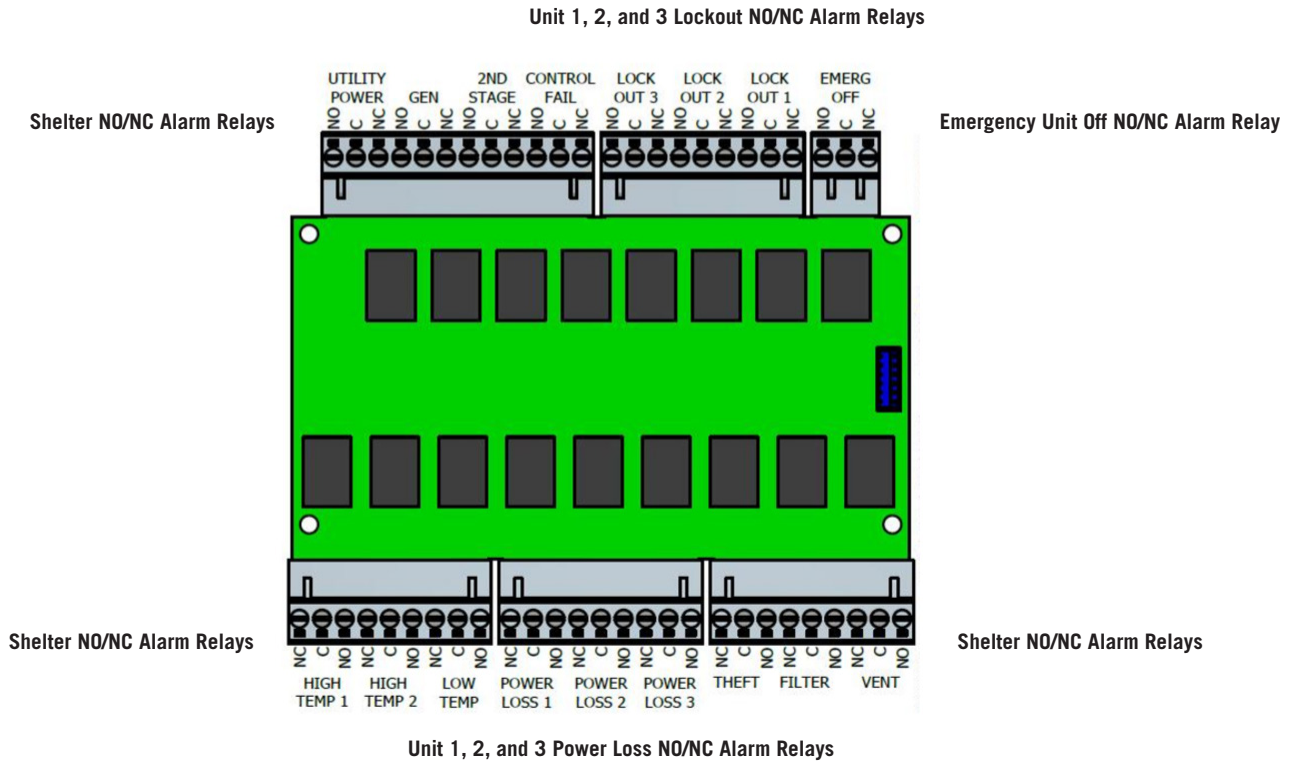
Unit 1, 2, and 3 Lockout NO/NC Alarm Relays

Shelter NO/NC Alarm Relays

UTILITY POWER
NO C NC

GEN
NO C NC

2ND STAGE
NO C NC

CONTROL FAIL
NO C NC

LOCK OUT 3
NO C NC

LOCK OUT 2
NO C NC

LOCK OUT 1
NO C NC

EMERG OFF
NO C NC

Emergency Unit Off NO/NC Alarm Relay

Shelter NO/NC Alarm Relays

NC C NO
HIGH TEMP 1

NC C NO
HIGH TEMP 2

NC C NO
LOW TEMP

NC C NO
POWER LOSS 1

NC C NO
POWER LOSS 2

NC C NO
POWER LOSS 3

NC C NO
THEFT

NC C NO
FILTER

NC C NO
VENT

Shelter NO/NC Alarm Relays

Unit 1, 2, and 3 Power Loss NO/NC Alarm Relays